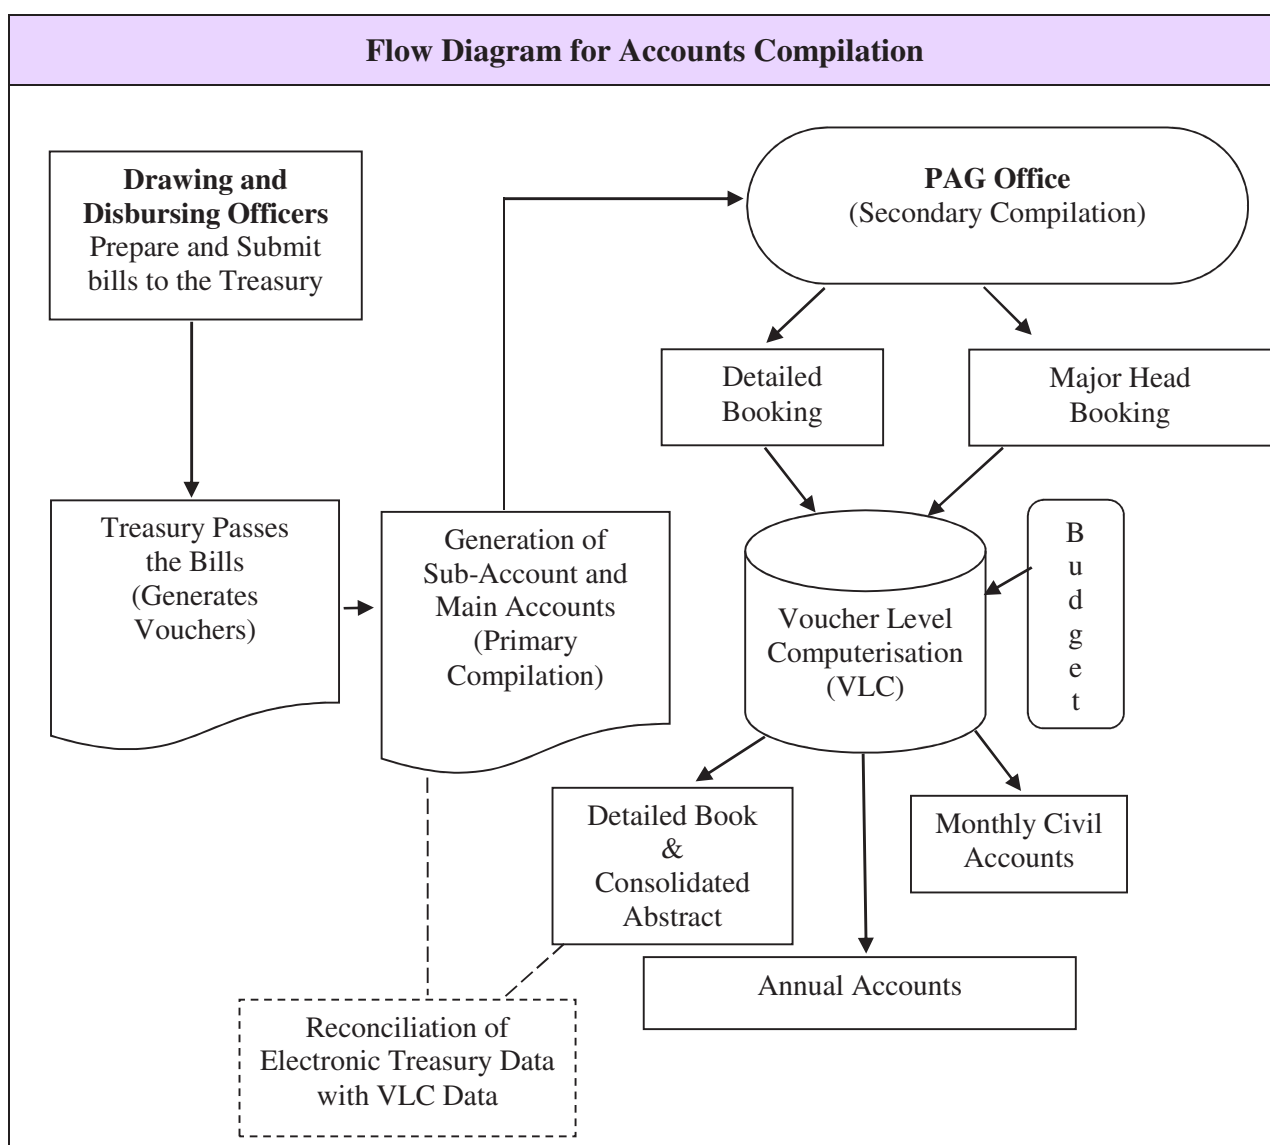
**Flow Diagram for Accounts Compilation**

**Drawing and Disbursing Officers** Prepare and Submit bills to the Treasury

**PAG Office** (Secondary Compilation)

Detailed Booking

Major Head Booking

Treasury Passes the Bills (Generates Vouchers)

Generation of Sub-Account and Main Accounts (Primary Compilation)

Voucher Level Computerisation (VLC)

B u d g e t

Detailed Book & Consolidated Abstract

Monthly Civil Accounts

Annual Accounts

Reconciliation of Electronic Treasury Data with VLC Data